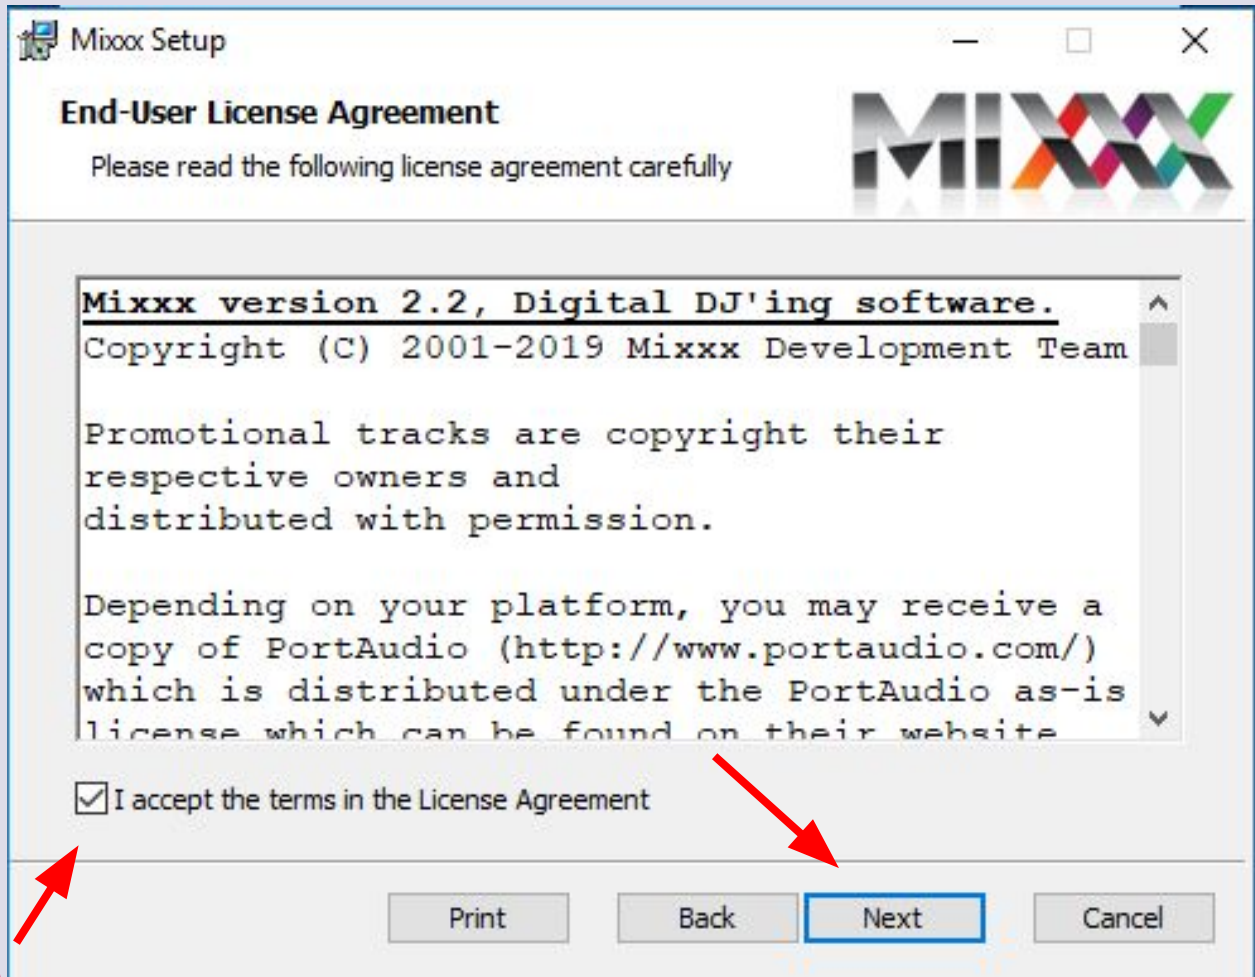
Mixxx Setup

End-User License Agreement

Please read the following license agreement carefully

MIXXX

Mixxx version 2.2, Digital DJ'ing software.
Copyright (C) 2001-2019 Mixxx Development Team

Promotional tracks are copyright their respective owners and distributed with permission.

Depending on your platform, you may receive a copy of PortAudio (http://www.portaudio.com/) which is distributed under the PortAudio as-is license which can be found on their website

I accept the terms in the License Agreement

Print Back Next Cancel